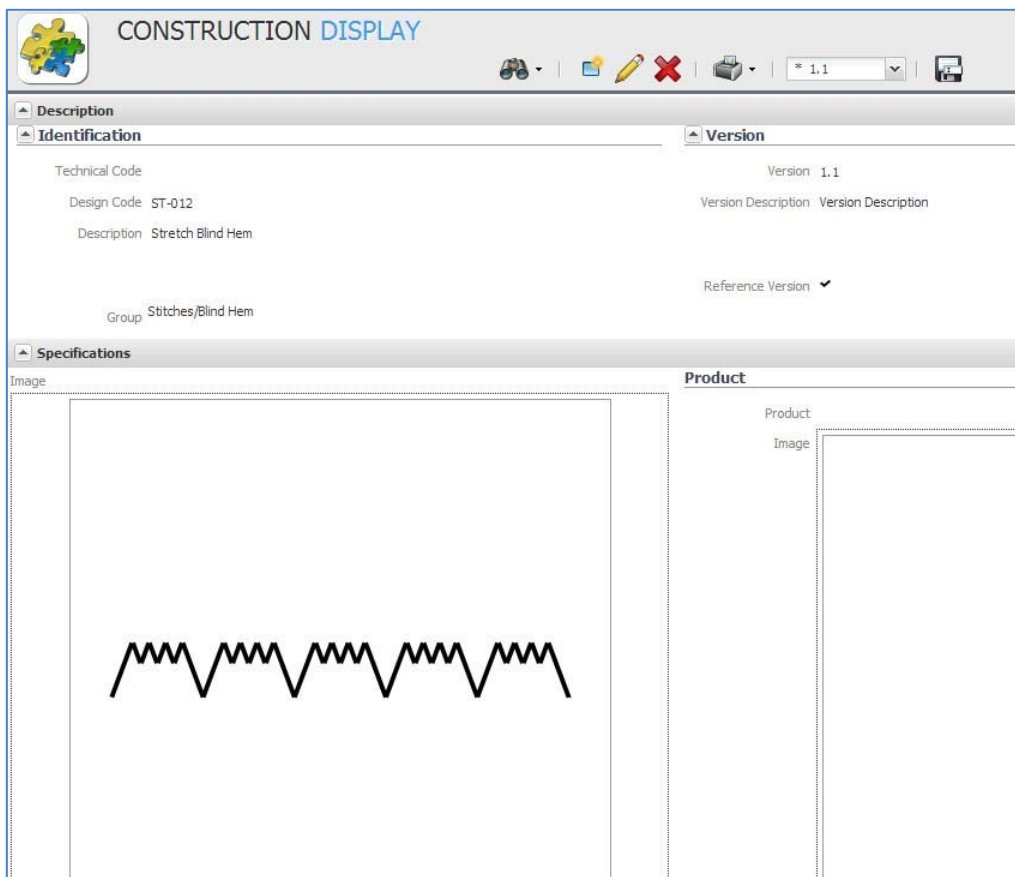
CONSTRUCTION DISPLAY

* 1.1

Description

Identification

Technical Code

Design Code ST-012

Description Stretch Blind Hem

Group Stitches/Blind Hem

Version

Version 1.1

Version Description Version Description

Reference Version ✔

Specifications

Image

Product

Product

Image